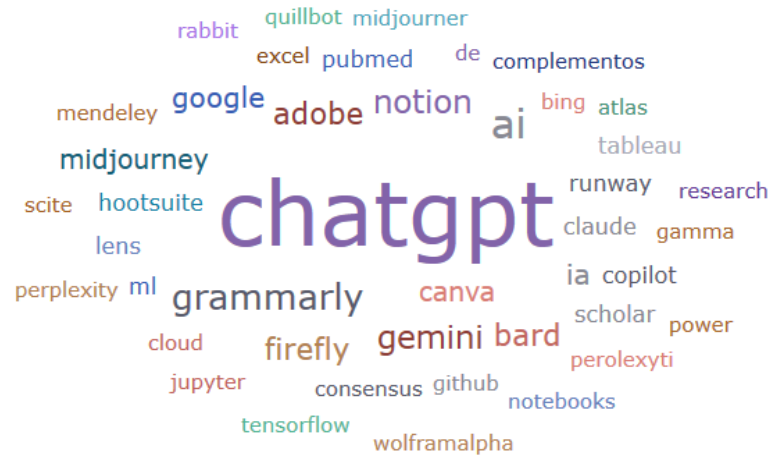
rabbit
quillbot
midjourner
excel
pubmed
de
complementos
mendeley
google
adobe
notion
bing
atlas
ai
tableau
midjourney
scite
hootsuite
chatgpt
runway
research
claude
gamma
lens
ia
copilot
perplexity
ml
grammarly
canva
scholar
power
cloud
firefly
gemini
bard
perolexyti
jupyter
consensus
github
notebooks
tensorflow
wolframalpha